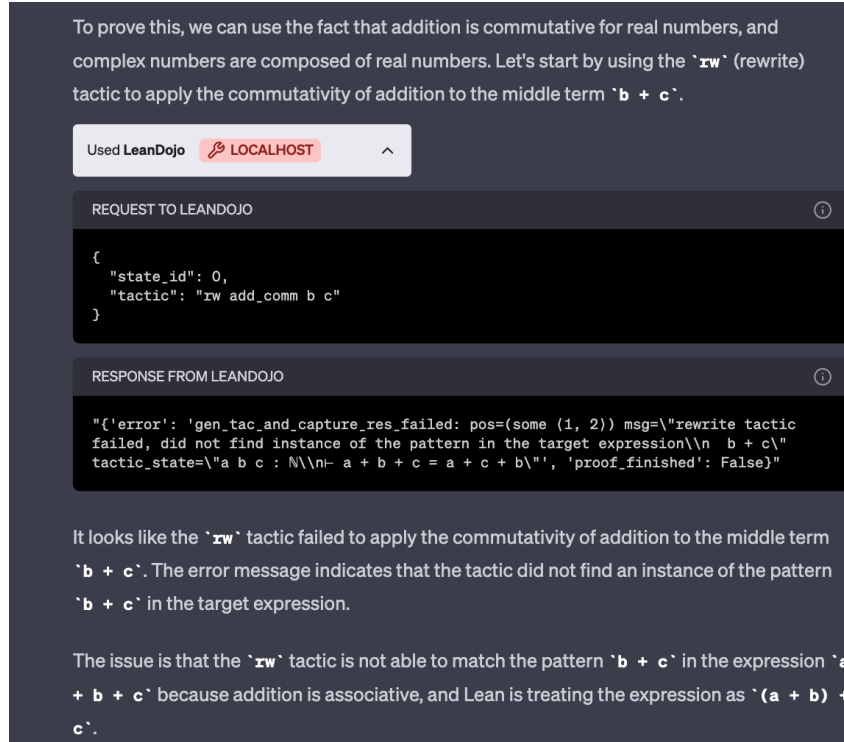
To prove this, we can use the fact that addition is commutative for real numbers, and complex numbers are composed of real numbers. Let's start by using the `rw` (rewrite) tactic to apply the commutativity of addition to the middle term `b + c`.

Used LeanDojo LOCALHOST

REQUEST TO LEANDOJO

{
  "state_id": 0,
  "tactic": "rw add_comm b c"
}

RESPONSE FROM LEANDOJO

"{'error': 'gen_tac_and_capture_res_failed: pos=(some ⟨1, 2⟩) msg=\"rewrite tactic failed, did not find instance of the pattern in the target expression\\n  b + c\" tactic_state=\"a b c : ℕ\\n⊢ a + b + c = a + c + b\"', 'proof_finished': False}"

It looks like the `rw` tactic failed to apply the commutativity of addition to the middle term `b + c`. The error message indicates that the tactic did not find an instance of the pattern `b + c` in the target expression.

The issue is that the `rw` tactic is not able to match the pattern `b + c` in the expression `a + b + c` because addition is associative, and Lean is treating the expression as `(a + b) + c`.